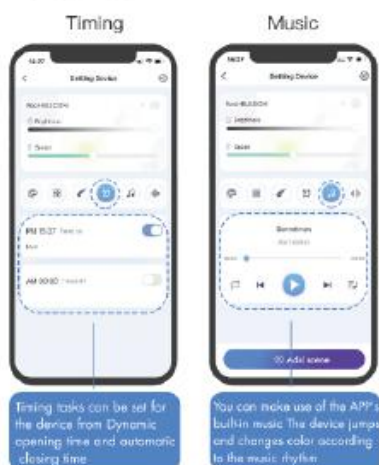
Timing

Music

Setting Device

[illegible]

Brightness

Speed

PM 15:27 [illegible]

AM 00:00 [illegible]

Setting Device

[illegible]

Brightness

Speed

Somebody

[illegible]

Add scene

Timing tasks can be set for the device from Dynamic opening time and automatic closing time

You can make use of the APP's builtin music The device jumps and changes color according to the music rhythm